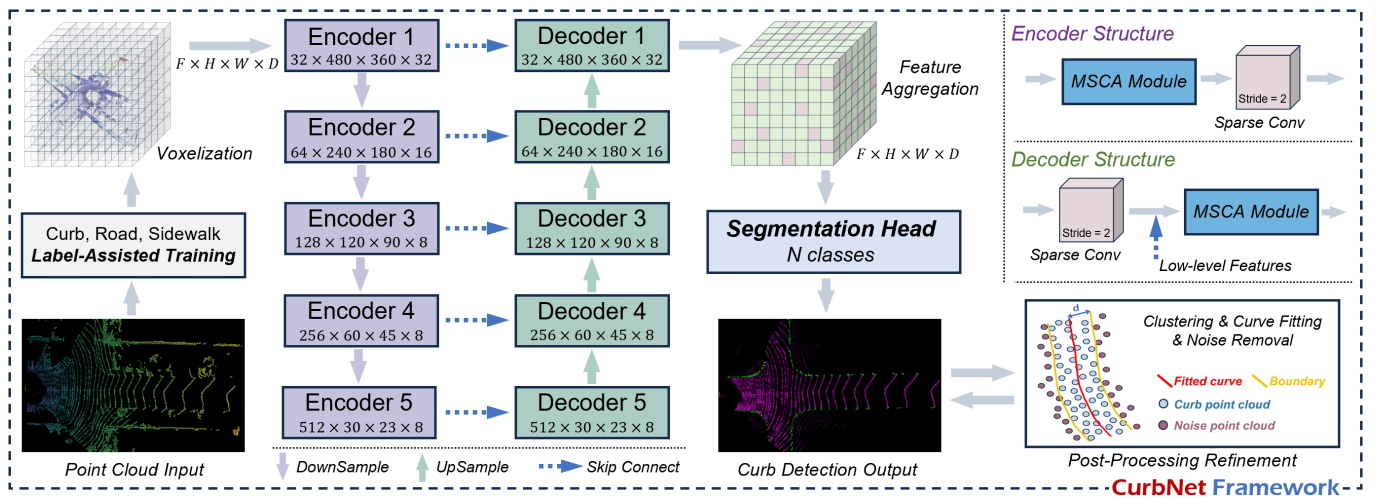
Voxelization

$F \times H \times W \times D$

Encoder 1
$32 \times 480 \times 360 \times 32$

Decoder 1
$32 \times 480 \times 360 \times 32$

Feature Aggregation

Encoder Structure

MSCA Module

Stride = 2

Sparse Conv

Encoder 2
$64 \times 240 \times 180 \times 16$

Decoder 2
$64 \times 240 \times 180 \times 16$

$F \times H \times W \times D$

Decoder Structure

Stride = 2

MSCA Module

Sparse Conv

Low-level Features

Curb, Road, Sidewalk
Label-Assisted Training

Encoder 3
$128 \times 120 \times 90 \times 8$

Decoder 3
$128 \times 120 \times 90 \times 8$

Segmentation Head
N classes

Encoder 4
$256 \times 60 \times 45 \times 8$

Decoder 4
$256 \times 60 \times 45 \times 8$

d

Clustering & Curve Fitting & Noise Removal

Fitted curve

Boundary

Curb point cloud

Noise point cloud

Encoder 5
$512 \times 30 \times 23 \times 8$

Decoder 5
$512 \times 30 \times 23 \times 8$

Point Cloud Input

DownSample

UpSample

Skip Connect

Curb Detection Output

Post-Processing Refinement

CurbNet Framework